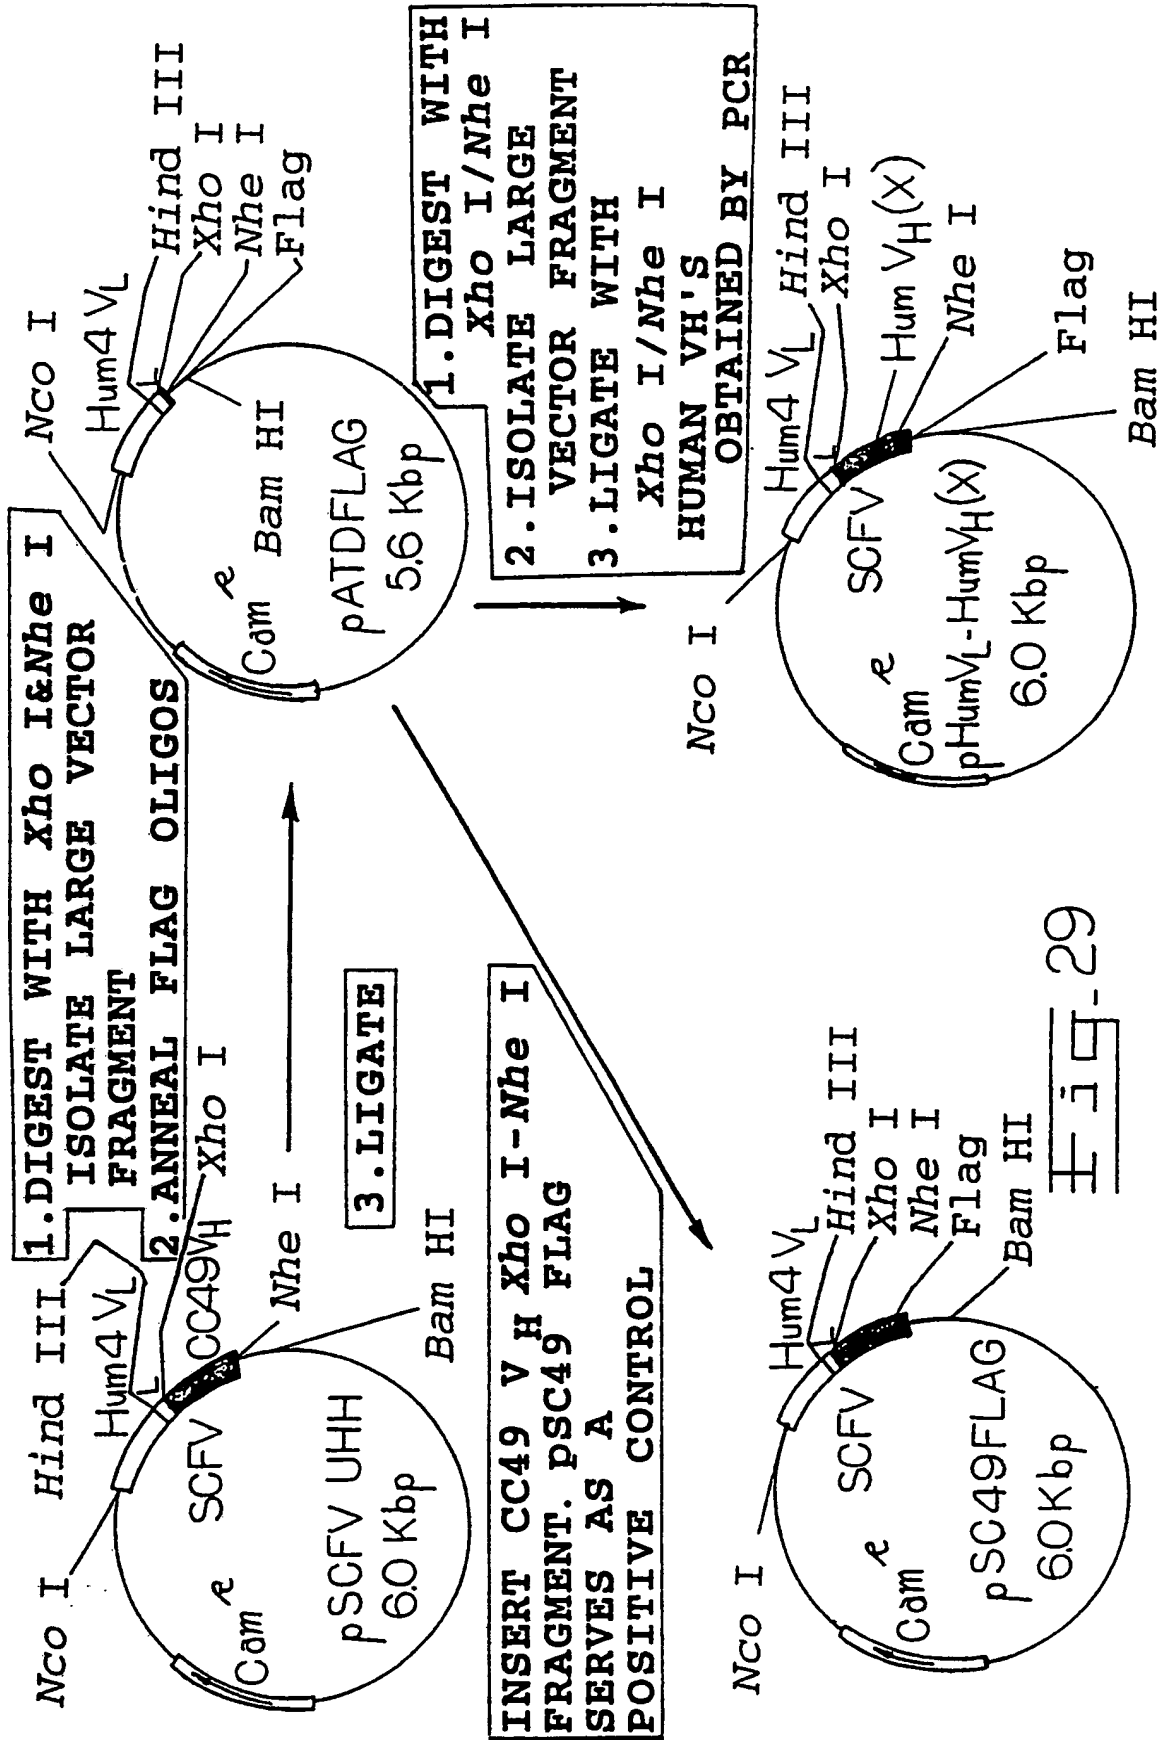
Nco I
Hind III
Hum4 $V_L$
SCFV
CC49$V_H$
Xho I
Nhe I
Bam HI
$Cam^R$
pSCFV UHH
6.0 Kbp

1. DIGEST WITH Xho I&Nhe I
ISOLATE LARGE VECTOR FRAGMENT
2. ANNEAL FLAG OLIGOS

3. LIGATE

Nco I
Hum4 $V_L$
Hind III
Xho I
Nhe I
Flag
Bam HI
$Cam^R$
pATDFLAG
5.6 Kbp

1. DIGEST WITH Xho I/Nhe I
2. ISOLATE LARGE VECTOR FRAGMENT
3. LIGATE WITH Xho I/Nhe I
HUMAN VH'S OBTAINED BY PCR

Nco I
Hum4 $V_L$
Hind III
Xho I
Hum $V_H$(X)
Nhe I
Flag
Bam HI
SCFV
$Cam^R$
pHum$V_L$-Hum$V_H$(X)
6.0 Kbp

INSERT CC49 $V_H$ Xho I-Nhe I FRAGMENT. pSC49 FLAG SERVES AS A POSITIVE CONTROL

Nco I
Hum4 $V_L$
Hind III
Xho I
Nhe I
Flag
Bam HI
SCFV
$Cam^R$
pSC49FLAG
6.0 Kbp

Fig. 29